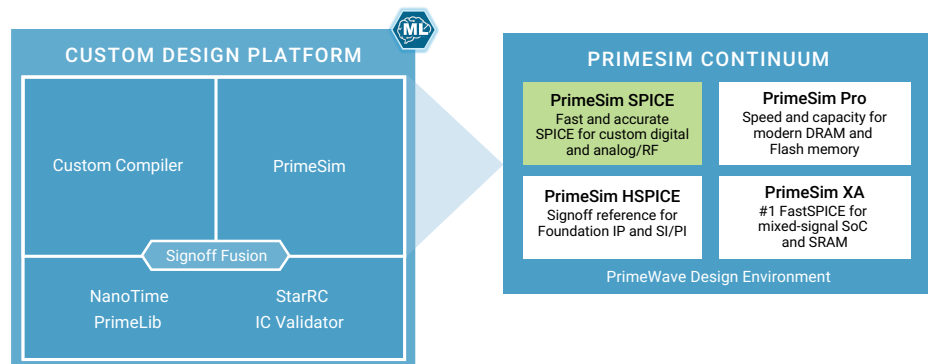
ML

CUSTOM DESIGN PLATFORM

Custom Compiler

PrimeSim

Signoff Fusion

NanoTime
PrimeLib

StarRC
IC Validator

PRIMESIM CONTINUUM

PrimeSim SPICE
Fast and accurate SPICE for custom digital and analog/RF

PrimeSim Pro
Speed and capacity for modern DRAM and Flash memory

PrimeSim HSPICE
Signoff reference for Foundation IP and SI/PI

PrimeSim XA
#1 FastSPICE for mixed-signal SoC and SRAM

PrimeWave Design Environment